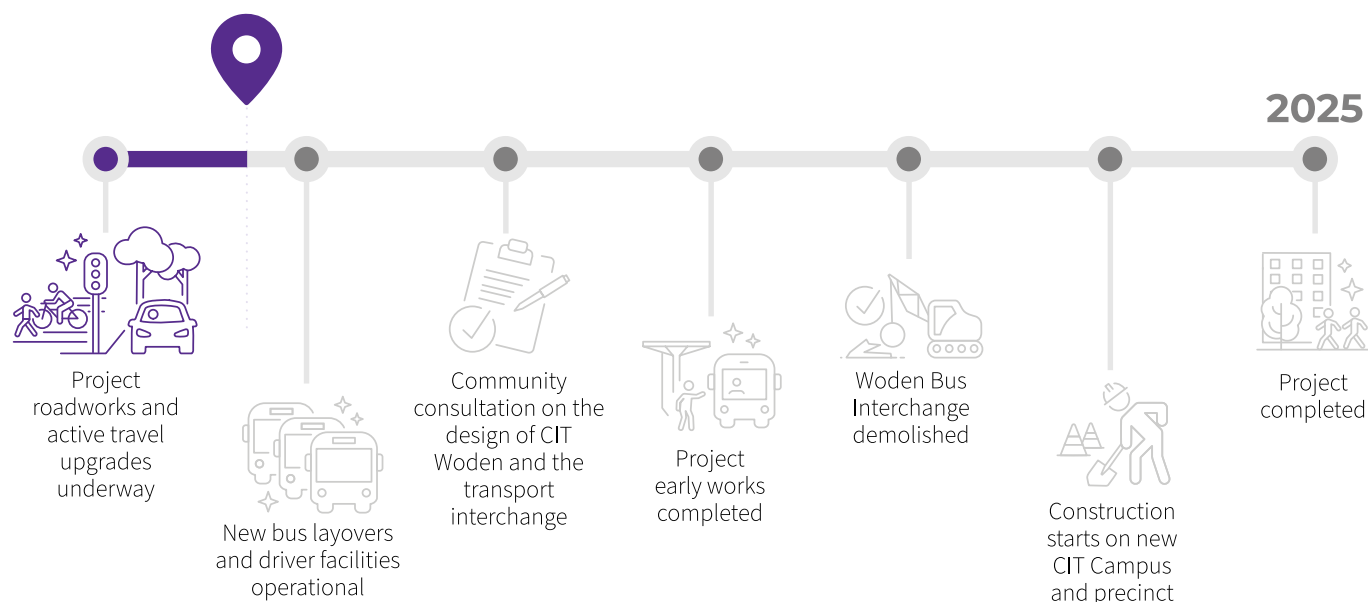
2025

Project roadworks and active travel upgrades underway

New bus layovers and driver facilities operational

Community consultation on the design of CIT Woden and the transport interchange

Project early works completed

Woden Bus Interchange demolished

Construction starts on new CIT Campus and precinct

Project completed